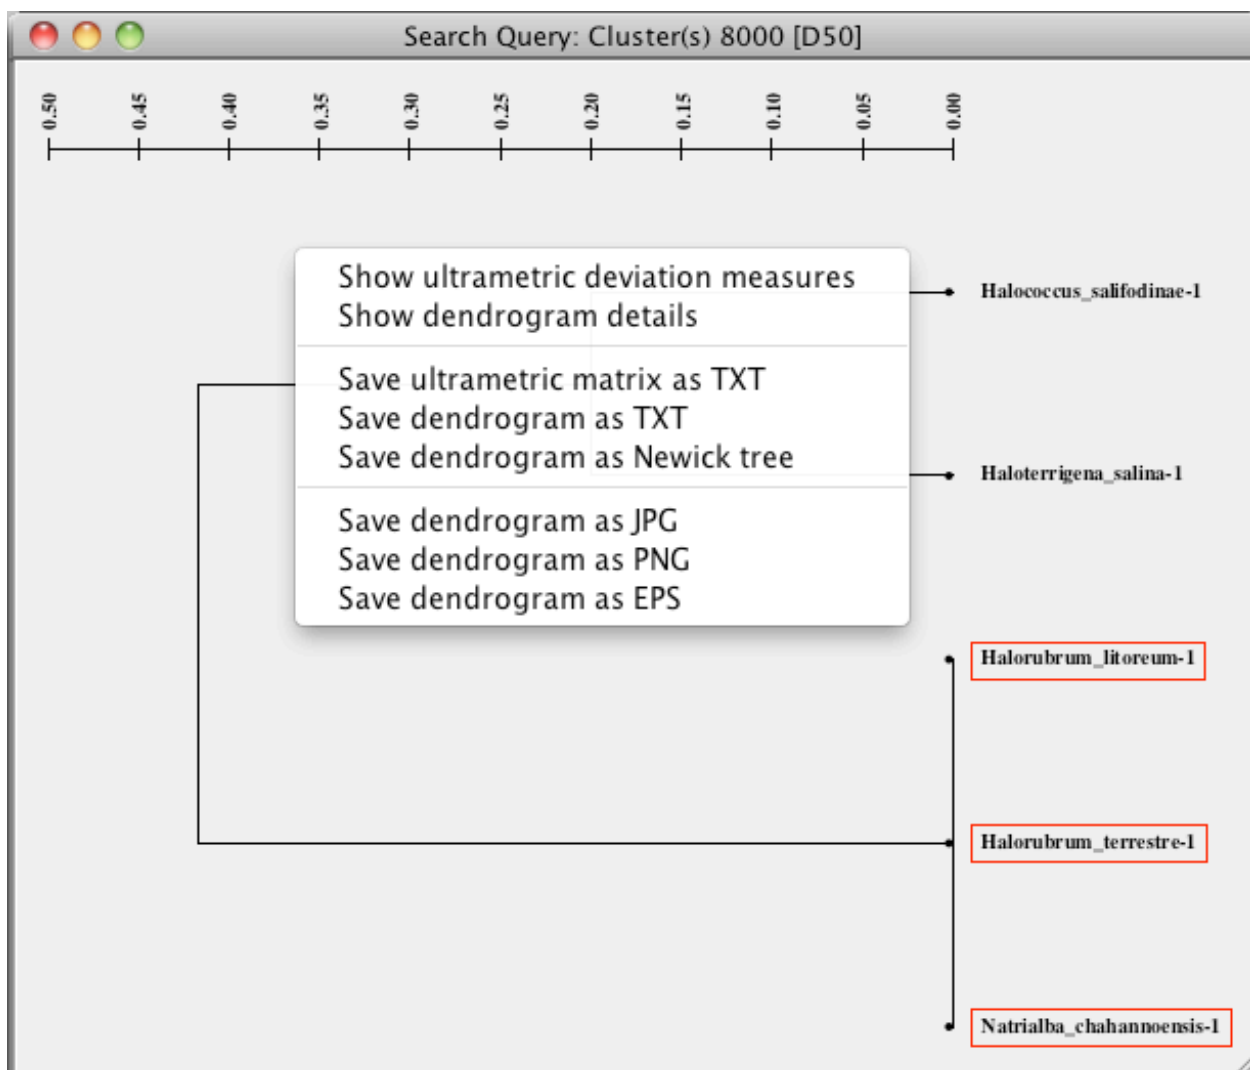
Search Query: Cluster(s) 8000 [D50]

0.50
0.45
0.40
0.35
0.30
0.25
0.20
0.15
0.10
0.05
0.00

Show ultrametric deviation measures
Show dendrogram details

Save ultrametric matrix as TXT
Save dendrogram as TXT
Save dendrogram as Newick tree

Save dendrogram as JPG
Save dendrogram as PNG
Save dendrogram as EPS

Halococcus_salifodinae-1
Haloterrigena_salina-1
Halorubrum_litoreum-1
Halorubrum_terrestre-1
Natrialba_chahannoensis-1